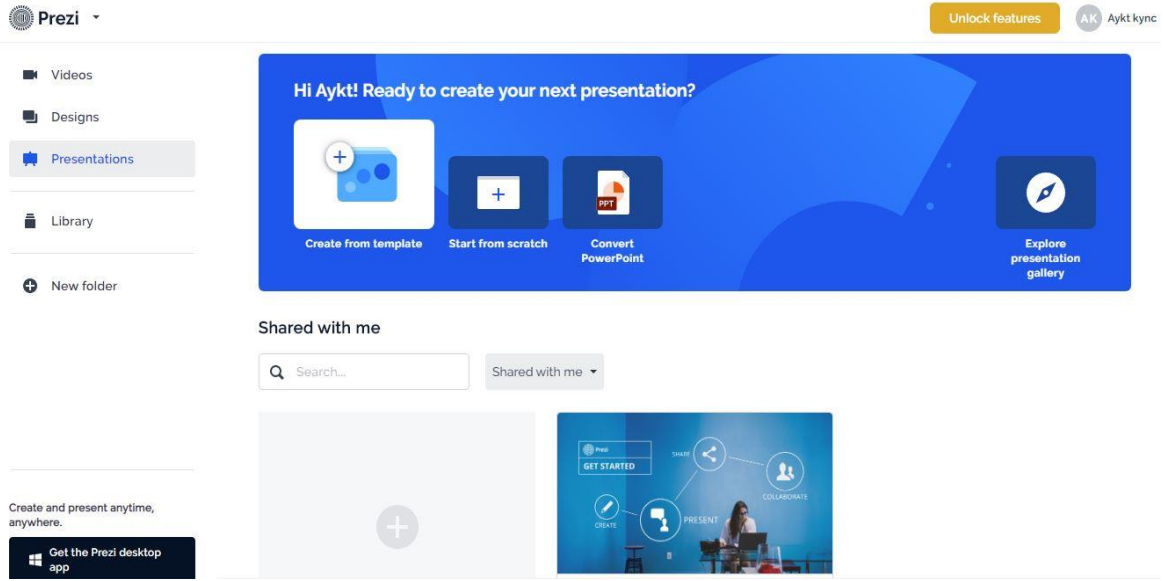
Prezi

Unlock features

AK Aykt kync

Videos

Designs

Presentations

Library

New folder

Hi Aykt! Ready to create your next presentation?

Create from template

Start from scratch

PPT

Convert PowerPoint

Explore presentation gallery

Shared with me

Search...

Shared with me

Prezi

GET STARTED

SHARE

COLLABORATE

CREATE

PRESENT

Create and present anytime, anywhere.

Get the Prezi desktop app